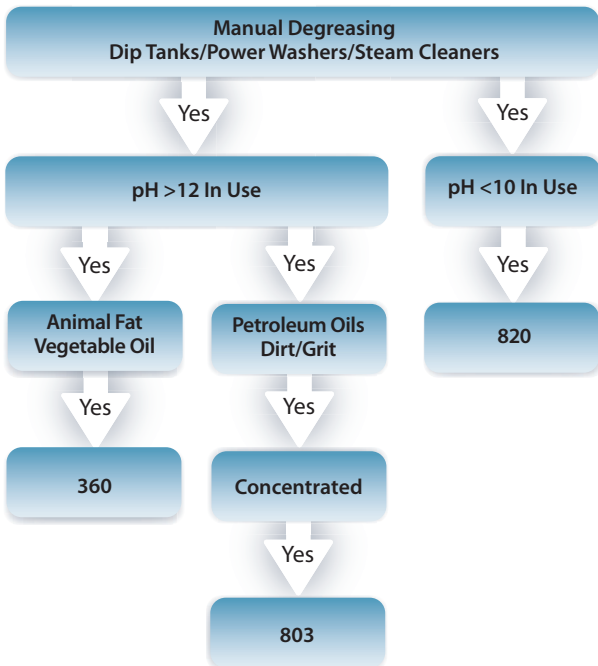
Manual Degreasing
Dip Tanks/Power Washers/Steam Cleaners

Yes

Yes

pH >12 In Use

pH <10 In Use

Yes

Yes

Yes

Animal Fat
Vegetable Oil

Petroleum Oils
Dirt/Grit

820

Yes

Yes

360

Concentrated

Yes

803